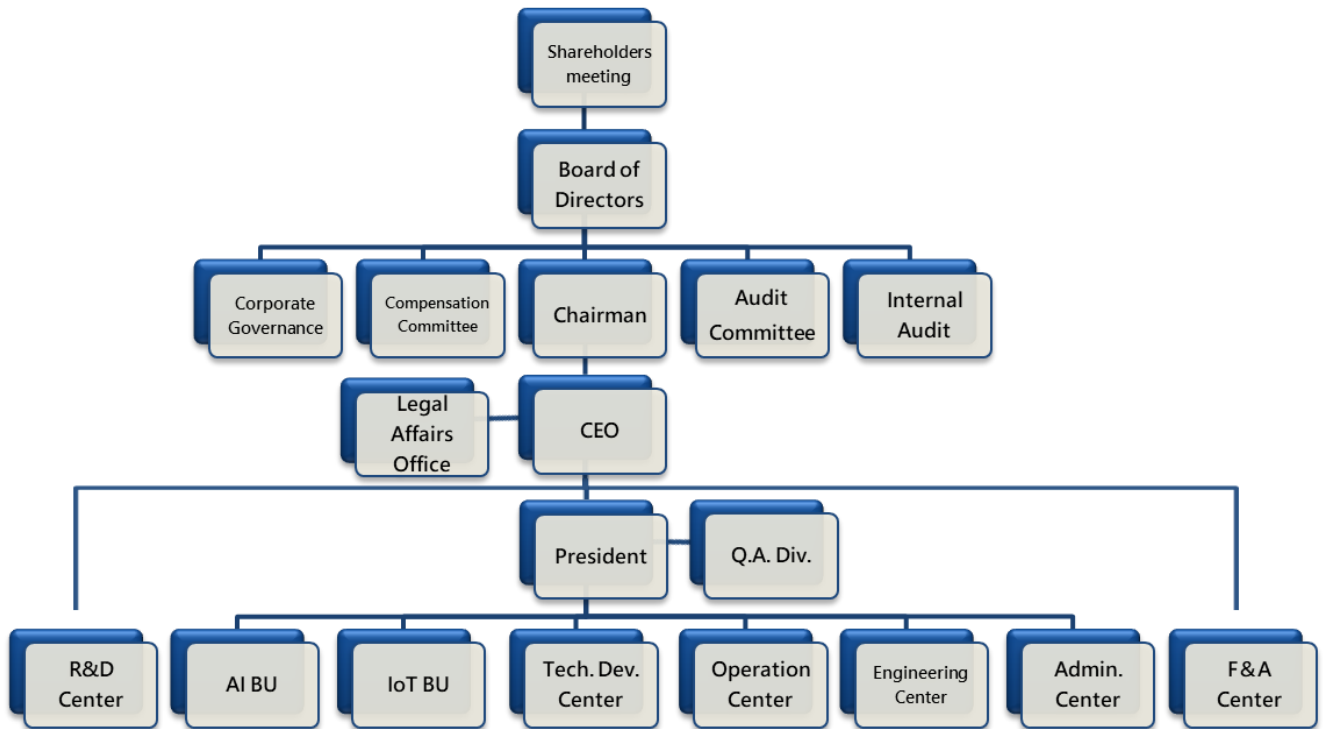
Shareholders meeting

Board of Directors

Corporate Governance

Compensation Committee

Chairman

Audit Committee

Internal Audit

Legal Affairs Office

CEO

President

Q.A. Div.

R&D Center

AI BU

IoT BU

Tech. Dev. Center

Operation Center

Engineering Center

Admin. Center

F&A Center